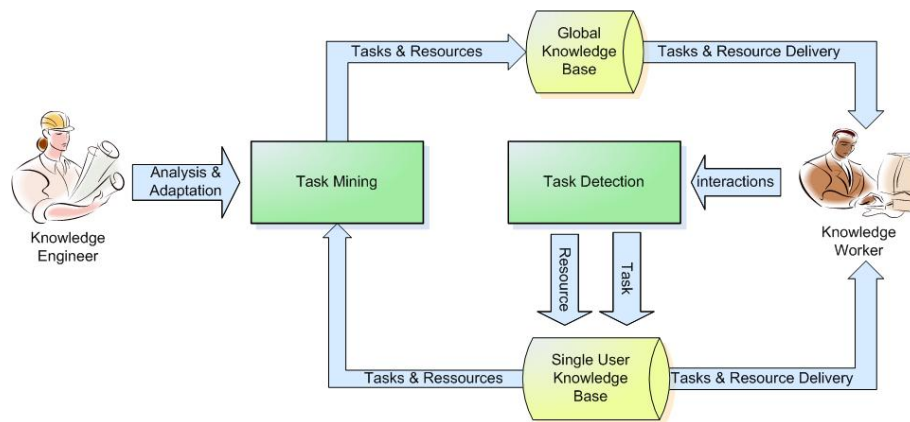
Tasks & Resources

Global Knowledge Base

Tasks & Resource Delivery

Analysis & Adaptation

Task Mining

Task Detection

interactions

Knowledge Engineer

Knowledge Worker

Resource

Task

Tasks & Ressources

Single User Knowledge Base

Tasks & Resource Delivery